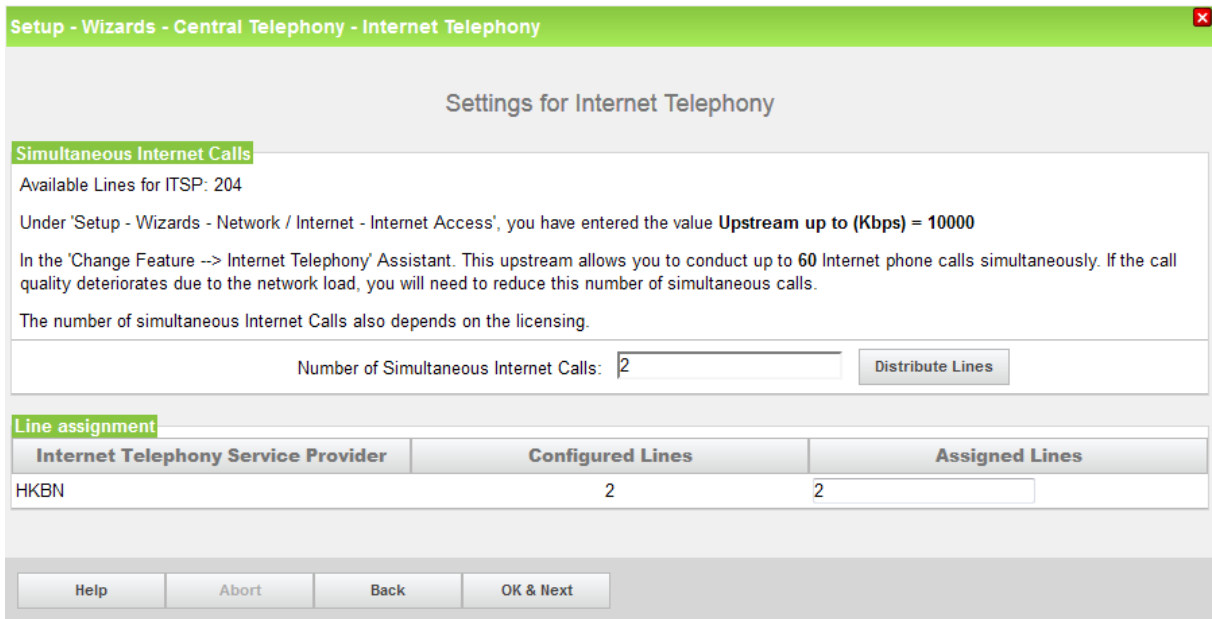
Setup - Wizards - Central Telephony - Internet Telephony

Settings for Internet Telephony

Simultaneous Internet Calls

Available Lines for ITSP: 204

Under 'Setup - Wizards - Network / Internet - Internet Access', you have entered the value **Upstream up to (Kbps) = 10000**

In the 'Change Feature --> Internet Telephony' Assistant. This upstream allows you to conduct up to **60** Internet phone calls simultaneously. If the call quality deteriorates due to the network load, you will need to reduce this number of simultaneous calls.

The number of simultaneous Internet Calls also depends on the licensing.

Number of Simultaneous Internet Calls: 2

Distribute Lines

Line assignment

| Internet Telephony Service Provider | Configured Lines | Assigned Lines |
|---|---|---|
| HKBN | 2 | 2 |

Help Abort Back OK & Next